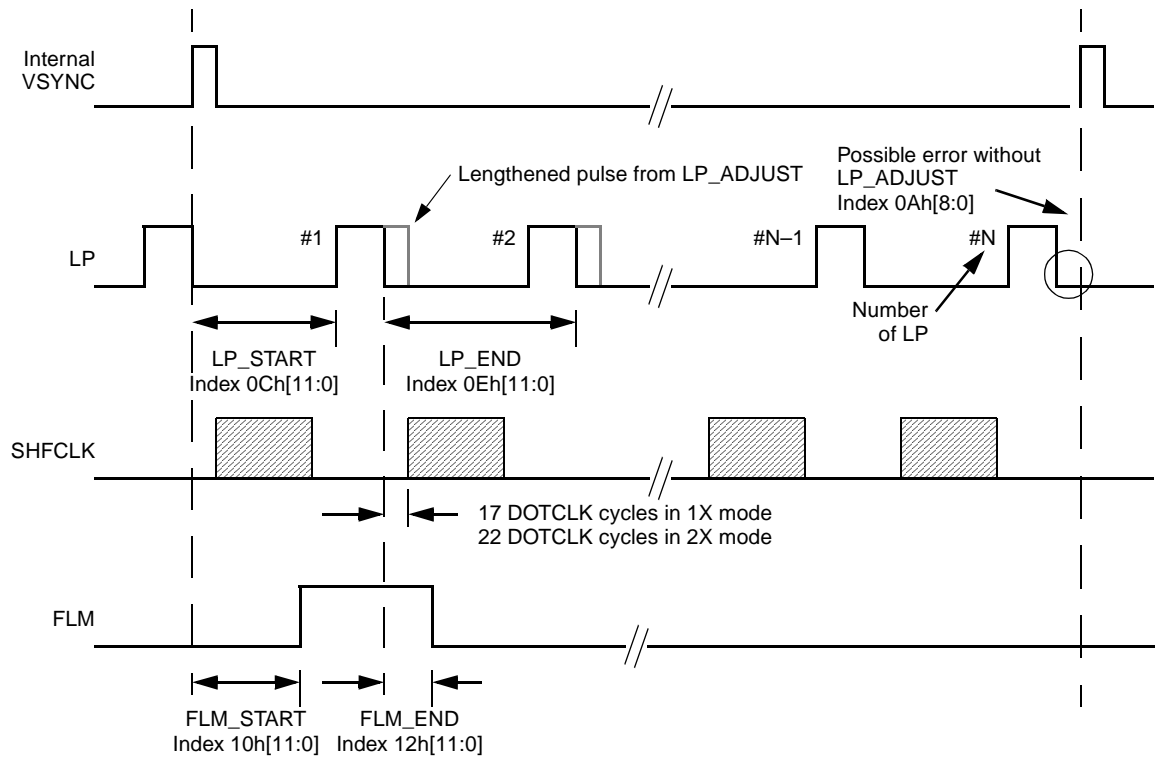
Internal VSYNC

Lengthened pulse from LP_ADJUST

Possible error without LP_ADJUST Index 0Ah[8:0]

LP

#1

#2

#N–1

#N

Number of LP

LP_START Index 0Ch[11:0]

LP_END Index 0Eh[11:0]

SHFCLK

17 DOTCLK cycles in 1X mode
22 DOTCLK cycles in 2X mode

FLM

FLM_START Index 10h[11:0]

FLM_END Index 12h[11:0]